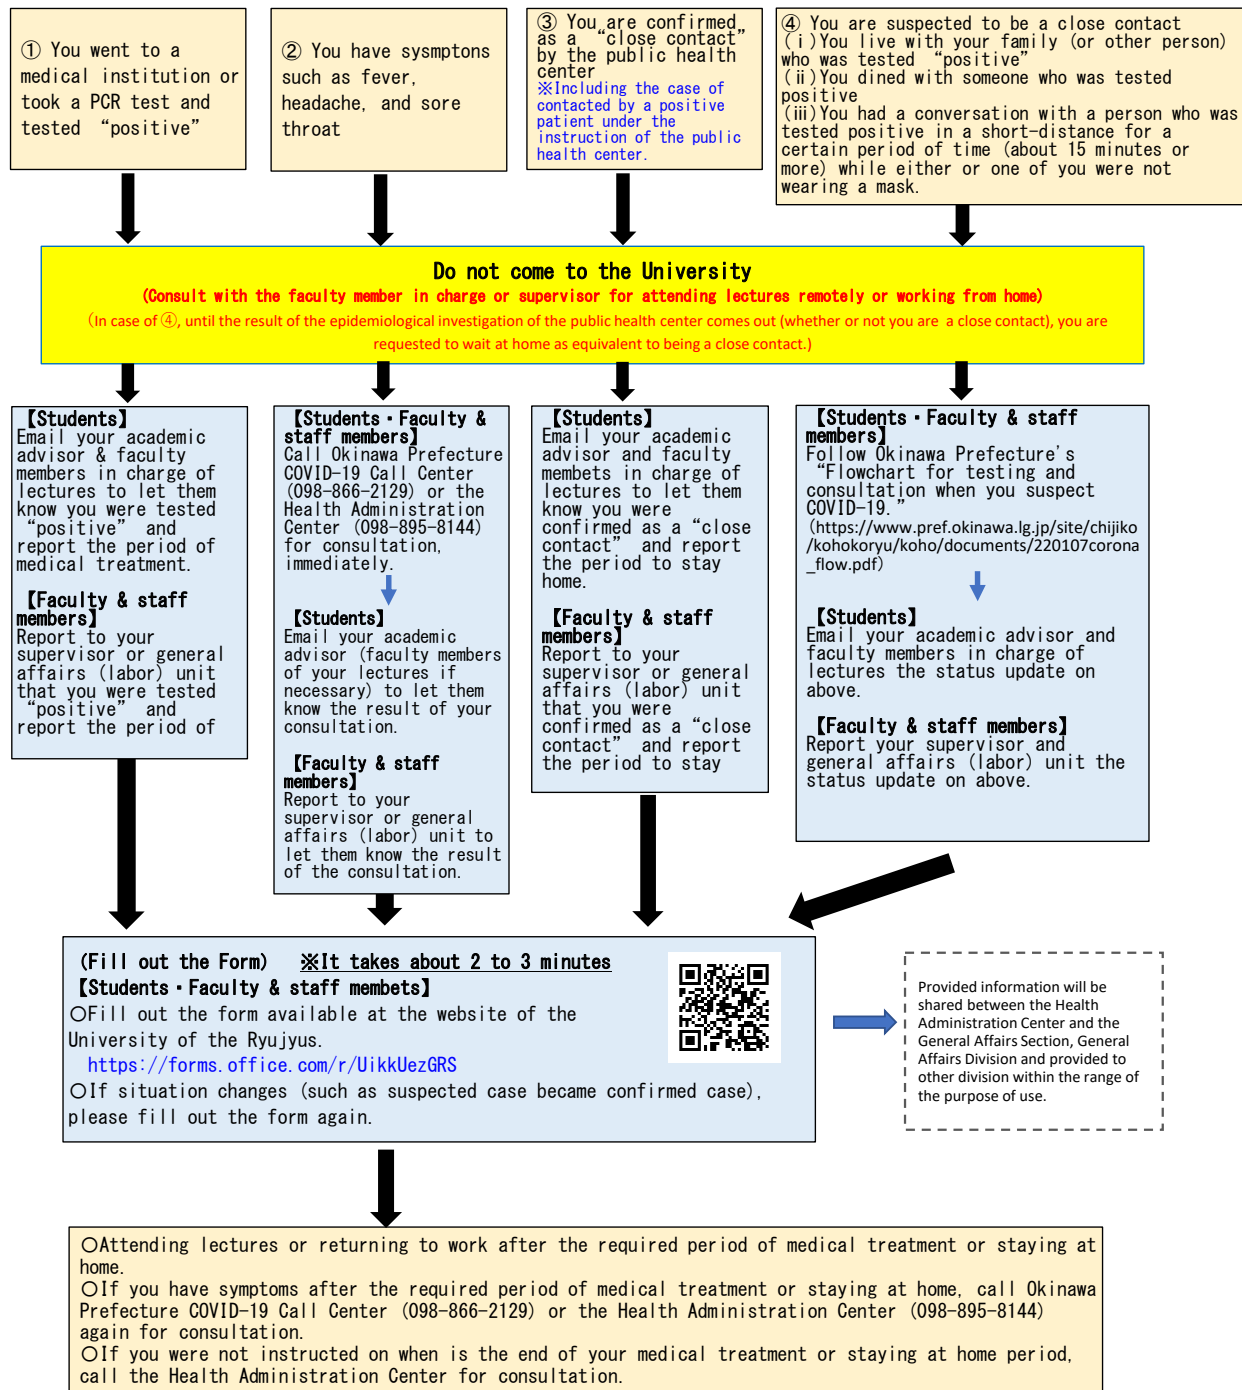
① You went to a medical institution or took a PCR test and tested “positive”

② You have sysmptons such as fever, headache, and sore throat

③ You are confirmed as a “close contact” by the public health center
※Including the case of contacted by a positive patient under the instruction of the public health center.

④ You are suspected to be a close contact
(ⅰ)You live with your family (or other person) who was tested “positive”
(ⅱ)You dined with someone who was tested positive
(ⅲ)You had a conversation with a person who was tested positive in a short-distance for a certain period of time (about 15 minutes or more) while either or one of you were not wearing a mask.

Do not come to the University
(Consult with the faculty member in charge or supervisor for attending lectures remotely or working from home)
(In case of ④, until the result of the epidemiological investigation of the public health center comes out (whether or not you are a close contact), you are requested to wait at home as equivalent to being a close contact.)

【Students】
Email your academic advisor & faculty members in charge of lectures to let them know you were tested “positive” and report the period of medical treatment.

【Faculty & staff members】
Report to your supervisor or general affairs (labor) unit that you were tested “positive” and report the period of

【Students・Faculty & staff members】
Call Okinawa Prefecture COVID-19 Call Center (098-866-2129) or the Health Administration Center (098-895-8144) for consultation, immediately.

【Students】
Email your academic advisor (faculty members of your lectures if necessary) to let them know the result of your consultation.

【Faculty & staff members】
Report to your supervisor or general affairs (labor) unit to let them know the result of the consultation.

【Students】
Email your academic advisor and faculty membets in charge of lectures to let them know you were confirmed as a “close contact” and report the period to stay home.

【Faculty & staff members】
Report to your supervisor or general affairs (labor) unit that you were confirmed as a “close contact” and report the period to stay

【Students・Faculty & staff members】
Follow Okinawa Prefecture's “Flowchart for testing and consultation when you suspect COVID-19.”
(https://www.pref.okinawa.lg.jp/site/chijiko/kohokoryu/koho/documents/220107corona_flow.pdf)

【Students】
Email your academic advisor and faculty members in charge of lectures the status update on above.

【Faculty & staff members】
Report your supervisor and general affairs (labor) unit the status update on above.

(Fill out the Form) ※It takes about 2 to 3 minutes
【Students・Faculty & staff membets】
○Fill out the form available at the website of the University of the Ryujyus.
https://forms.office.com/r/UikkUezGRS
○If situation changes (such as suspected case became confirmed case), please fill out the form again.

Provided information will be shared between the Health Administration Center and the General Affairs Section, General Affairs Division and provided to other division within the range of the purpose of use.

○Attending lectures or returning to work after the required period of medical treatment or staying at home.
○If you have symptoms after the required period of medical treatment or staying at home, call Okinawa Prefecture COVID-19 Call Center (098-866-2129) or the Health Administration Center (098-895-8144) again for consultation.
○If you were not instructed on when is the end of your medical treatment or staying at home period, call the Health Administration Center for consultation.